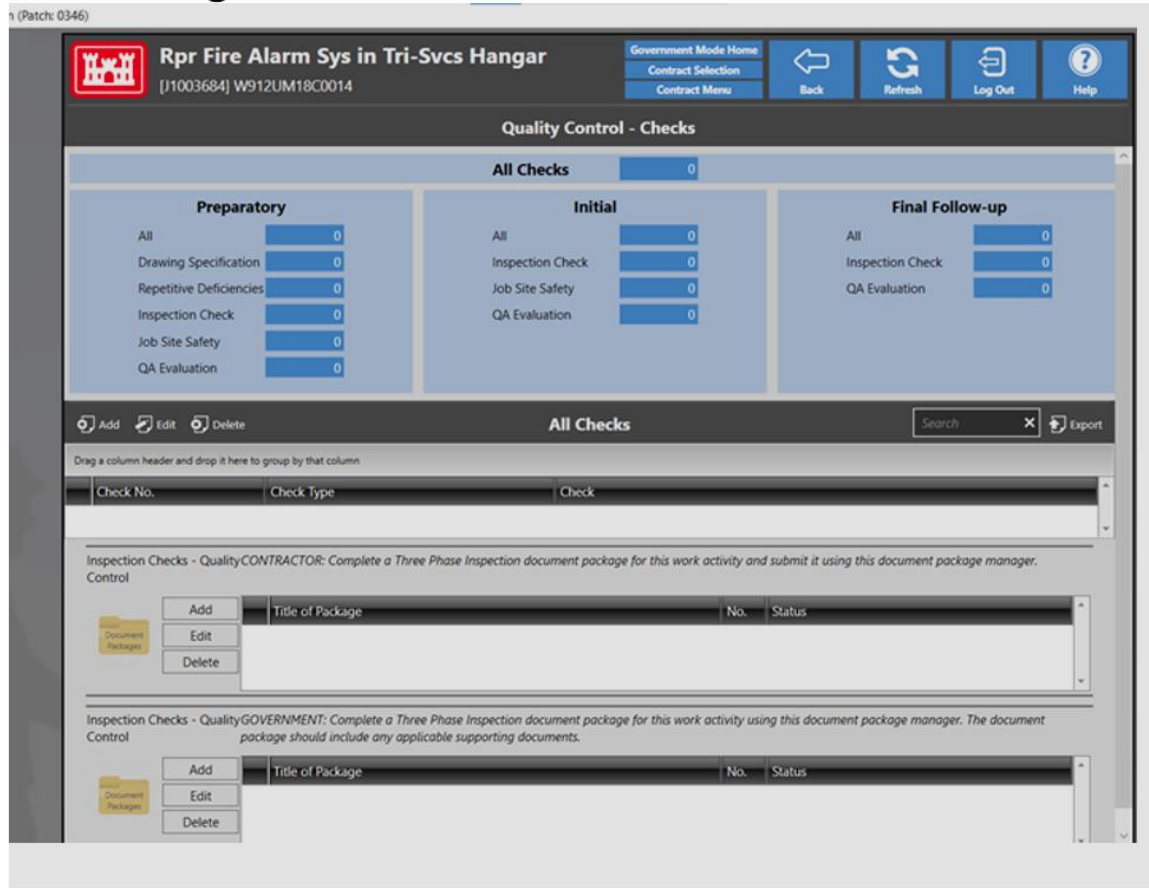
n (Patch: 0346)

Rpr Fire Alarm Sys in Tri-Svcs Hangar
[J1003684] W912UM18C0014

Government Mode Home
Contract Selection
Contract Menu

Back
Refresh
Log Out
Help

Quality Control - Checks

All Checks 0

Preparatory
All 0
Drawing Specification 0
Repetitive Deficiencies 0
Inspection Check 0
Job Site Safety 0
QA Evaluation 0

Initial
All 0
Inspection Check 0
Job Site Safety 0
QA Evaluation 0

Final Follow-up
All 0
Inspection Check 0
QA Evaluation 0

Add Edit Delete

All Checks

Search
Export

Drag a column header and drop it here to group by that column

| Check No. | Check Type | Check |
|---|---|---|

Inspection Checks - Quality Control

CONTRACTOR: Complete a Three Phase Inspection document package for this work activity and submit it using this document package manager.

Document Packages

Add
Edit
Delete

| Title of Package | No. | Status |
|---|---|---|

Inspection Checks - Quality Control

GOVERNMENT: Complete a Three Phase Inspection document package for this work activity using this document package manager. The document package should include any applicable supporting documents.

Document Packages

Add
Edit
Delete

| Title of Package | No. | Status |
|---|---|---|